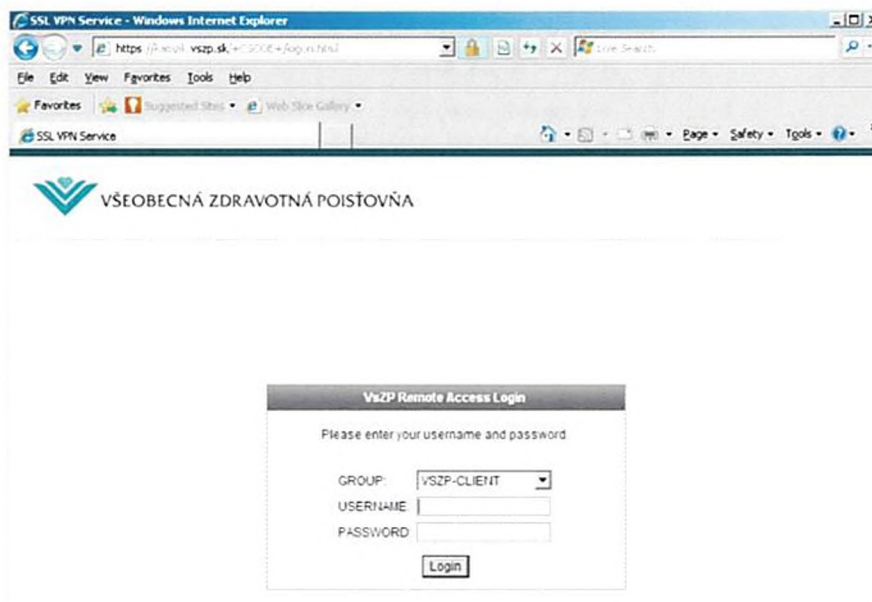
SSL VPN Service - Windows Internet Explorer

https://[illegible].vszp.sk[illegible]/login.html

Live Search

File Edit View Favorites Tools Help

Favorites Suggested Sites Web Slice Gallery

SSL VPN Service

Page Safety Tools

VŠEOBECNÁ ZDRAVOTNÁ POISŤOVŇA

VsZP Remote Access Login

Please enter your username and password

GROUP: VSZP-CLIENT

USERNAME

PASSWORD

Login